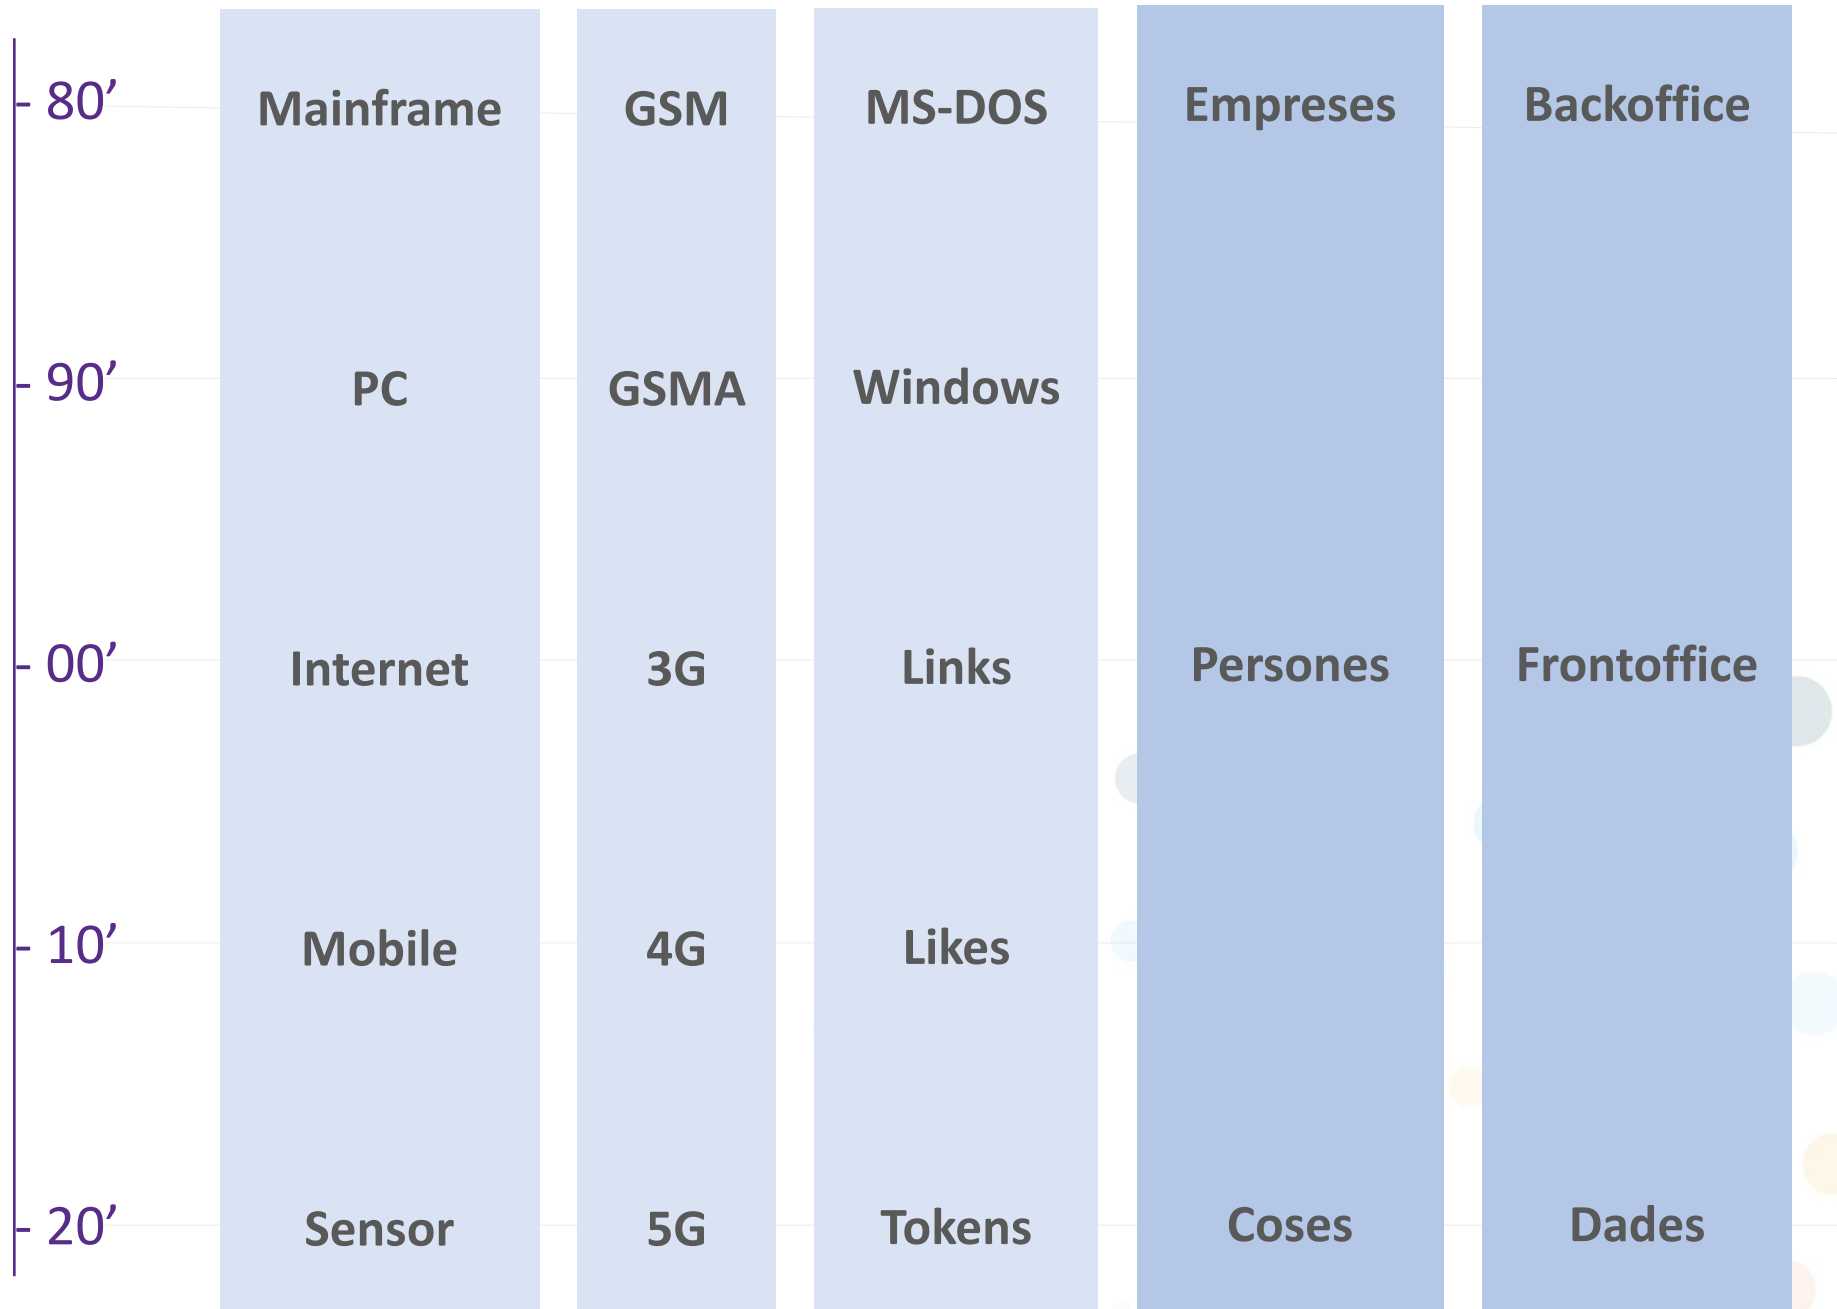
| | | | | | |
|---|---|---|---|---|---|
| 80’ | Mainframe | GSM | MS-DOS | Empreses | Backoffice |
| 90’ | PC | GSMA | Windows | | |
| 00’ | Internet | 3G | Links | Persones | Frontoffice |
| 10’ | Mobile | 4G | Likes | | |
| 20’ | Sensor | 5G | Tokens | Coses | Dades |